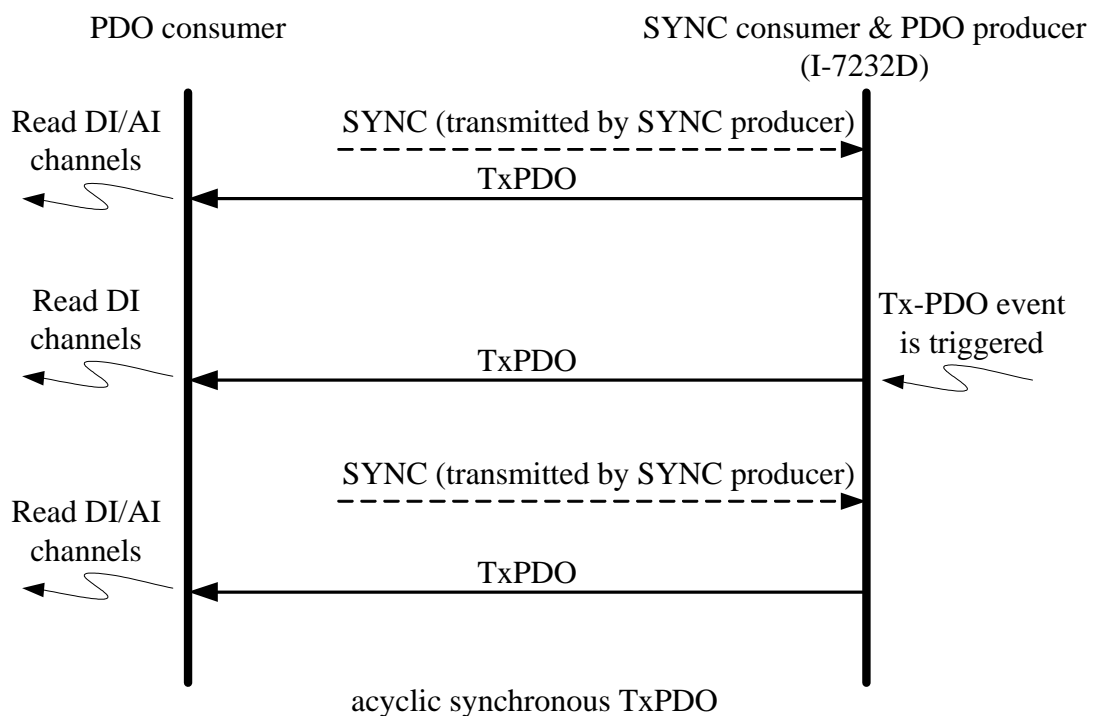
PDO consumer

SYNC consumer & PDO producer (I-7232D)

Read DI/AI channels

SYNC (transmitted by SYNC producer)

TxPDO

Read DI channels

Tx-PDO event is triggered

TxPDO

SYNC (transmitted by SYNC producer)

Read DI/AI channels

TxPDO

acyclic synchronous TxPDO